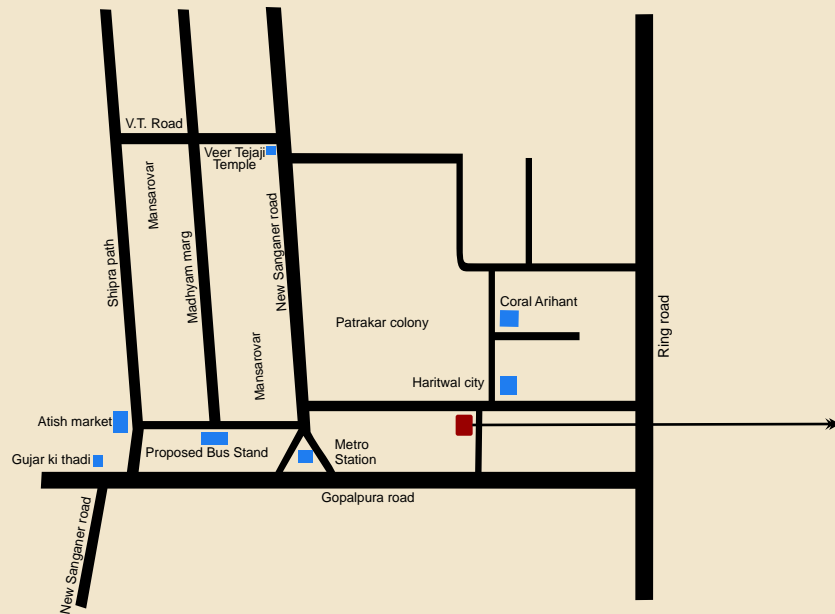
V.T. Road
Veer Tejaji Temple
Mansarovar
Shipra path
Madhyam marg
New Sanganer road
Mansarovar
Patrakar colony
Coral Arihant
Ring road
Haritwal city
Atish market
Proposed Bus Stand
Metro Station
Gujar ki thadi
Gopalpura road
New Sanganer road